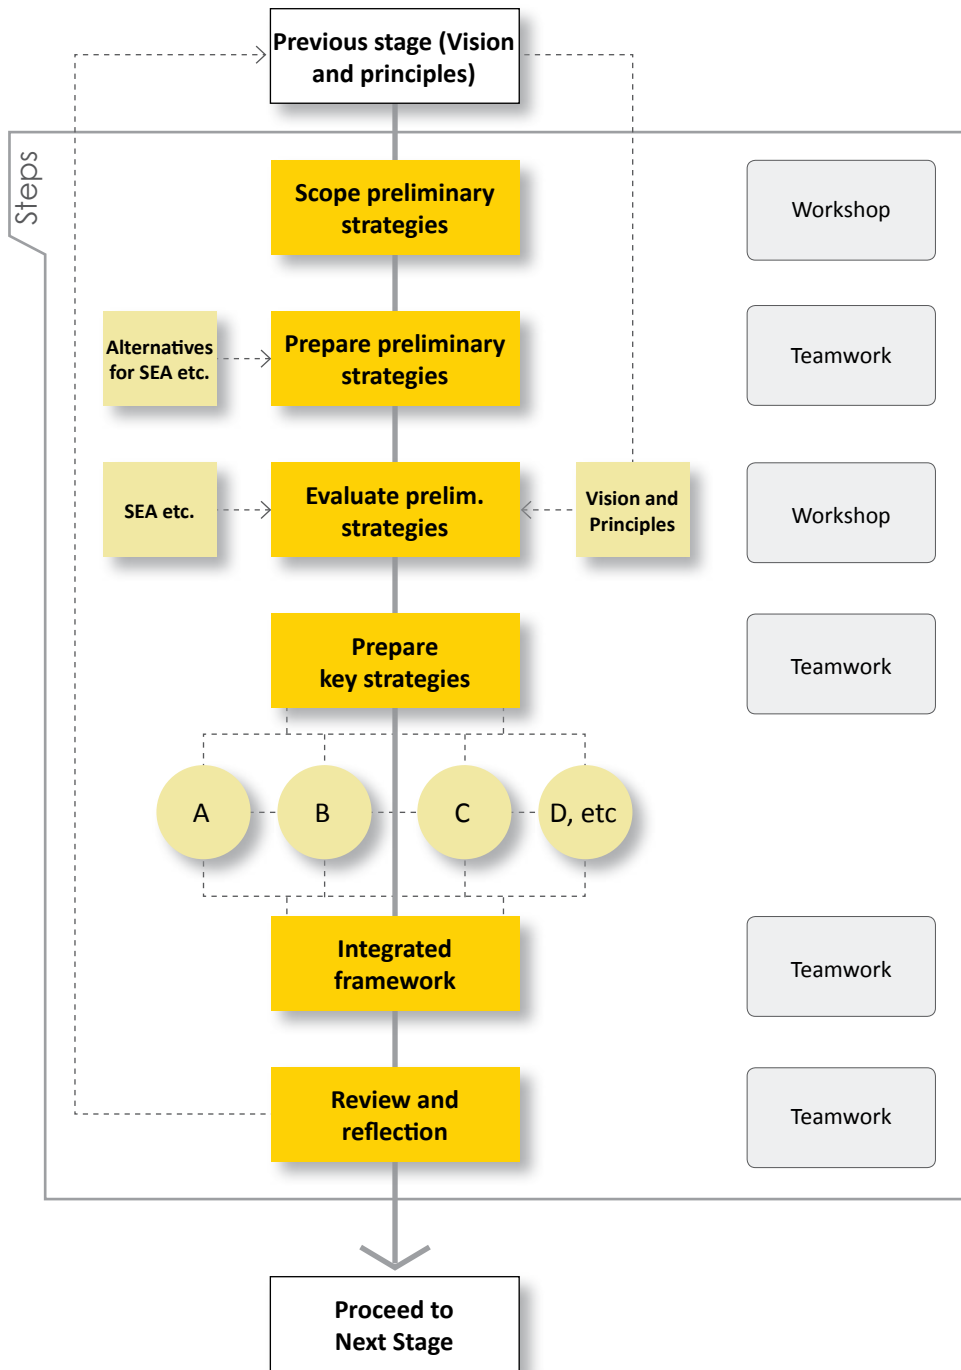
Previous stage (Vision and principles)

Steps

Scope preliminary strategies

Workshop

Alternatives for SEA etc.

Prepare preliminary strategies

Teamwork

SEA etc.

Evaluate prelim. strategies

Vision and Principles

Workshop

Prepare key strategies

Teamwork

A

B

C

D, etc

Integrated framework

Teamwork

Review and reflection

Teamwork

Proceed to Next Stage